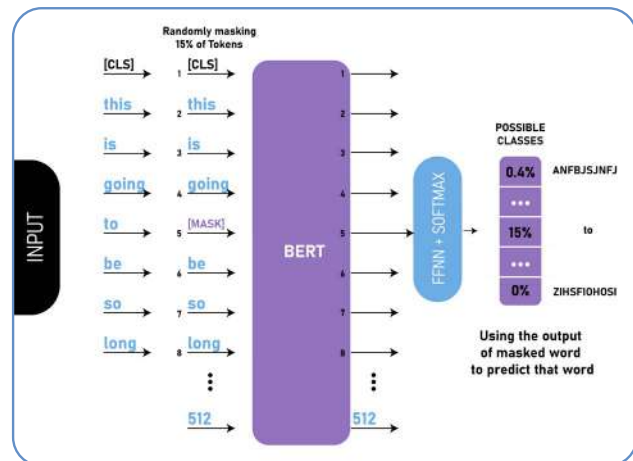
INPUT

Randomly masking 15% of Tokens

[CLS]
this
is
going
to
be
so
long

1 [CLS]
2 this
3 is
4 going
5 [MASK]
6 be
7 so
8 long
⋮
512

BERT

1
2
3
4
5
6
7
8
⋮
512

FFNN + SOFTMAX

POSSIBLE CLASSES

0.4% ANFBJSJNFJ
•••
15% to
•••
0% ZIHSFIOHOSI

Using the output of masked word to predict that word